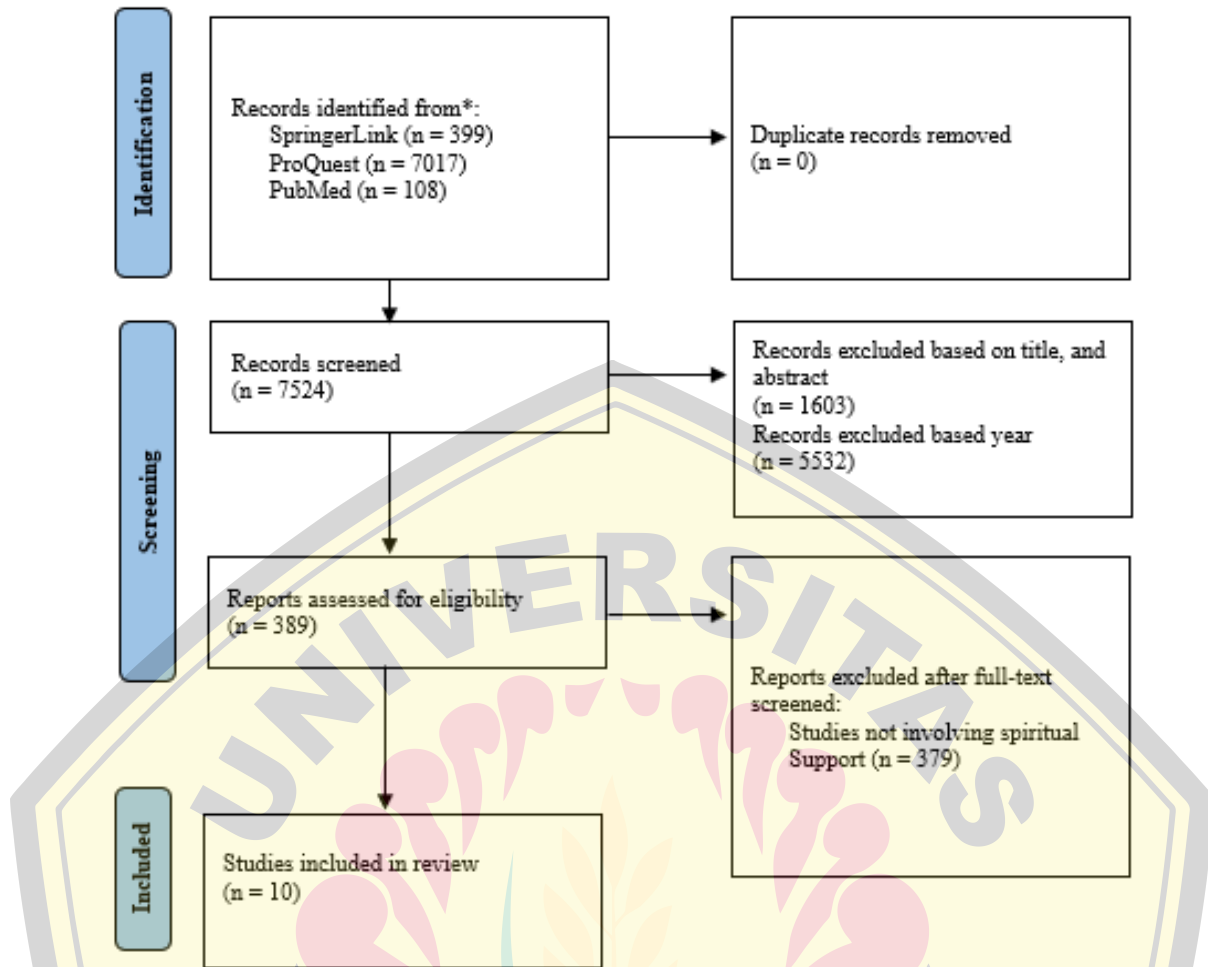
Identification

Records identified from*:
SpringerLink (n = 399)
ProQuest (n = 7017)
PubMed (n = 108)

Duplicate records removed
(n = 0)

Screening

Records screened
(n = 7524)

Records excluded based on title, and abstract
(n = 1603)
Records excluded based year
(n = 5532)

Reports assessed for eligibility
(n = 389)

Reports excluded after full-text screened:
Studies not involving spiritual Support (n = 379)

Included

Studies included in review
(n = 10)

UNIVERSITAS